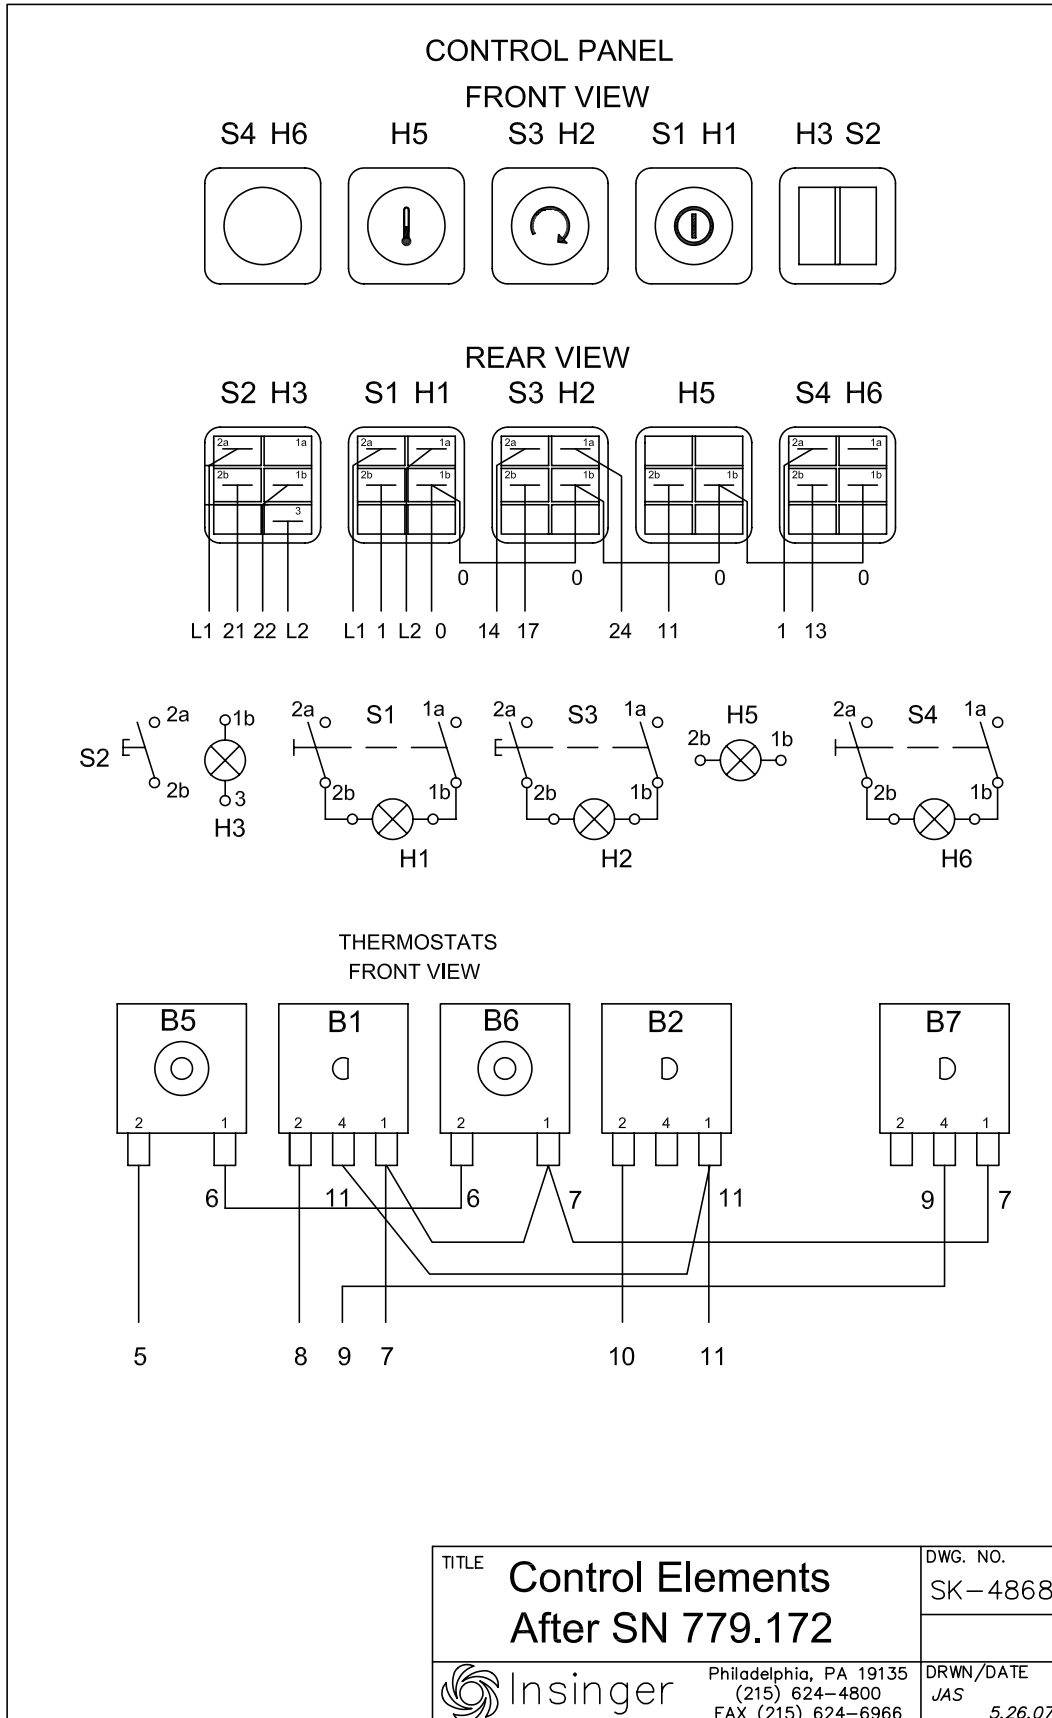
CONTROL PANEL
FRONT VIEW

S4 H6 H5 S3 H2 S1 H1 H3 S2

REAR VIEW

S2 H3 S1 H1 S3 H2 H5 S4 H6

2a 1a 2b 1b 3
2a 1a 2b 1b
2a 1a 2b 1b
2b 1b
2a 1a 2b 1b

0 0 0 0

L1 21 22 L2 L1 1 L2 0 14 17 24 11 1 13

S2 2a 2b 1b 3 H3
2a S1 1a 2b 1b H1
2a S3 1a 2b 1b H2
H5 2b 1b
2a S4 1a 2b 1b H6

THERMOSTATS
FRONT VIEW

B5 B1 B6 B2 B7

2 1 2 4 1 2 1 2 4 1 2 4 1

6 11 6 7 11 9 7

5 8 9 7 10 11

TITLE Control Elements
After SN 779.172

DWG. NO.
SK–4868

Insinger Philadelphia, PA 19135 (215) 624–4800 FAX (215) 624–6966

DRWN/DATE
JAS 5.26.07